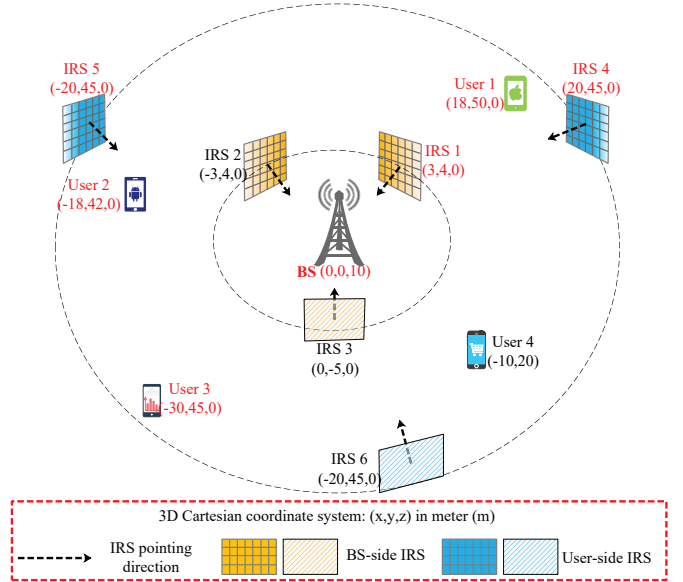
IRS 5
(-20,45,0)

User 1
(18,50,0)

IRS 4
(20,45,0)

IRS 2
(-3,4,0)

IRS 1
(3,4,0)

User 2
(-18,42,0)

BS (0,0,10)

IRS 3
(0,-5,0)

User 4
(-10,20)

User 3
(-30,45,0)

IRS 6
(-20,45,0)

3D Cartesian coordinate system: (x,y,z) in meter (m)

IRS pointing direction

BS-side IRS

User-side IRS